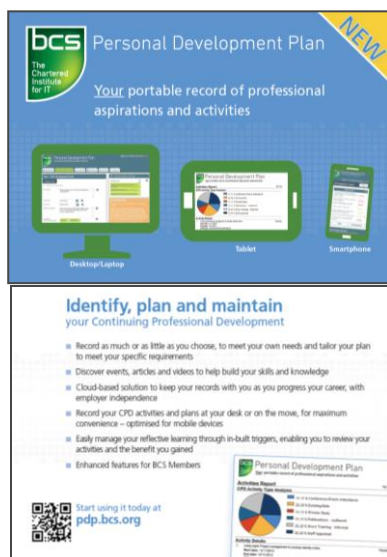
bcs The Chartered Institute for IT

Personal Development Plan

NEW

Your portable record of professional aspirations and activities

Desktop/Laptop

Tablet

Smartphone

Identify, plan and maintain
your Continuing Professional Development

Record as much or as little as you choose, to meet your own needs and tailor your plan to meet your specific requirements

Discover events, articles and videos to help build your skills and knowledge

Cloud-based solution to keep your records with you as you progress your career, with employer independence

Record your CPD activities and plans at your desk or on the move, for maximum convenience – optimised for mobile devices

Easily manage your reflective learning through in-built triggers, enabling you to review your activities and the benefit you gained

Enhanced features for BCS Members

Personal Development Plan

Activities Report

Start using it today at
pdp.bcs.org